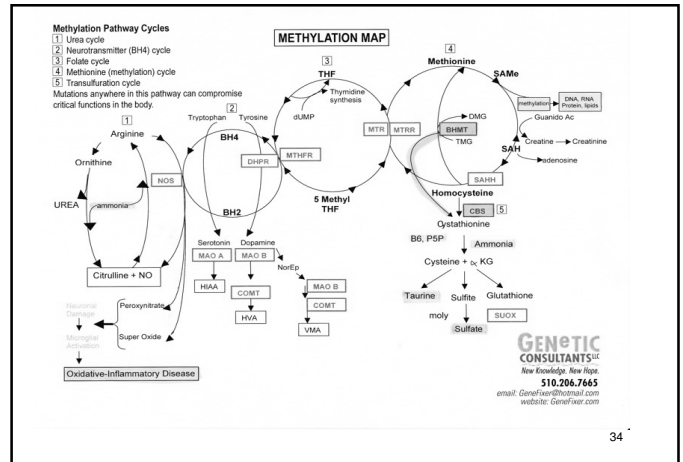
Methylation Pathway Cycles
1 Urea cycle
2 Neurotransmitter (BH4) cycle
3 Folate cycle
4 Methionine (methylation) cycle
5 Transulfuration cycle
Mutations anywhere in this pathway can compromise critical functions in the body.

METHYLATION MAP

1
Arginine
Ornithine
NOS
UREA
ammonia
Citrulline + NO

2
Tryptophan
Tyrosine
BH4
DHPR
MTHFR
BH2
Serotonin
Dopamine
NorEp
MAO A
MAO B
MAO B
HIAA
COMT
COMT
HVA
VMA

3
THF
Thymidine synthesis
dUMP
MTR
MTRR
5 Methyl THF

4
Methionine
SAMe
methylation
DNA, RNA Protein, lipids
DMG
BHMT
TMG
Guanido Ac
Creatine → Creatinine
SAH
adenosine
SAHH
Homocysteine
CBS 5
Cystathionine
B6, P5P
Ammonia
Cysteine + ∝ KG
Taurine
Sulfite
Glutathione
moly
SUOX
Sulfate

Neuronal Damage
Microglial Activation
Peroxynitrate
Super Oxide
Oxidative-Inflammatory Disease

GENETIC CONSULTANTS LLC
New Knowledge. New Hope.
510.206.7665
email: GeneFixer@hotmail.com
website: GeneFixer.com

34